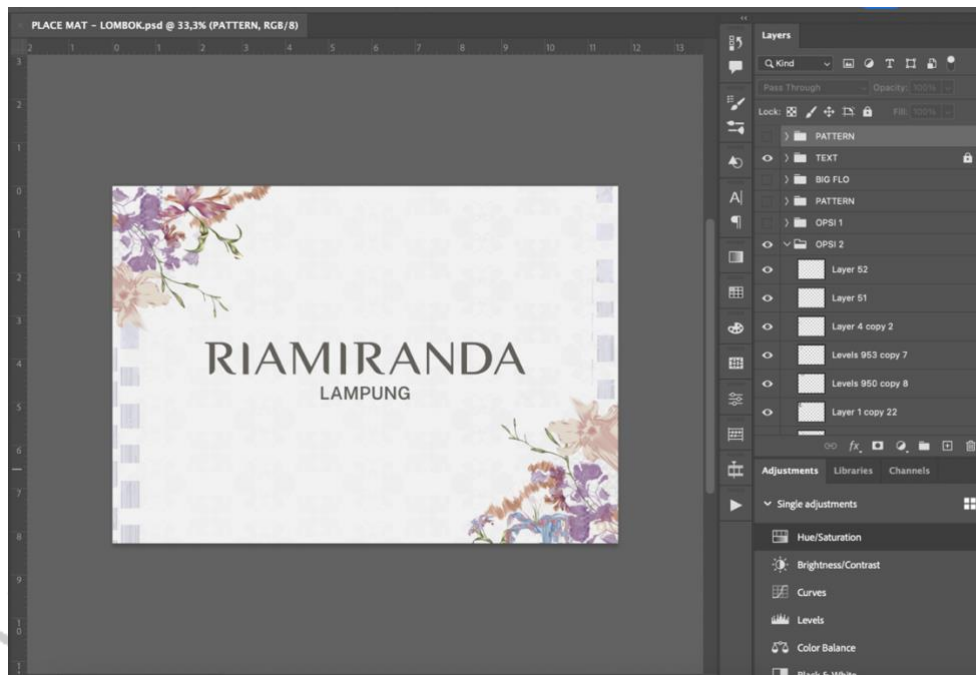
PLACE MAT - LOMBOK.psd @ 33,3% (PATTERN, RGB/8)

RIAMIRANDA
LAMPUNG

Layers
Kind
Pass Through
Opacity: 100%
Lock:
Fill: 100%
PATTERN
TEXT
BIG FLO
PATTERN
OPSI 1
OPSI 2
Layer 52
Layer 51
Layer 4 copy 2
Levels 953 copy 7
Levels 950 copy 8
Layer 1 copy 22

Adjustments Libraries Channels
Single adjustments
Hue/Saturation
Brightness/Contrast
Curves
Levels
Color Balance
Black & White